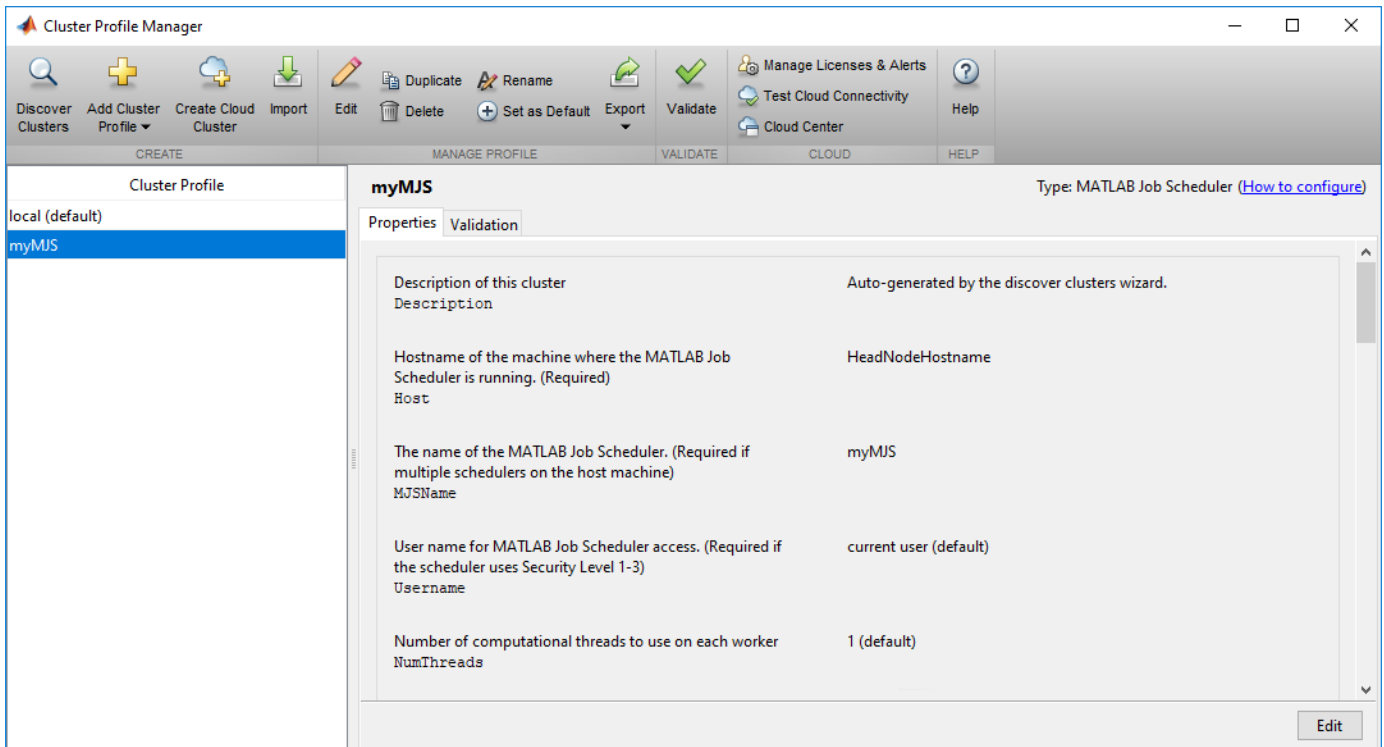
Cluster Profile Manager

Discover Clusters
Add Cluster Profile
Create Cloud Cluster
Import
CREATE

Edit
Duplicate
Delete
Rename
Set as Default
Export
MANAGE PROFILE

Validate
VALIDATE

Manage Licenses & Alerts
Test Cloud Connectivity
Cloud Center
CLOUD

Help
HELP

Cluster Profile
local (default)
myMJS

myMJS
Type: MATLAB Job Scheduler (How to configure)

Properties
Validation

| | |
|---|---|
| Description of this cluster Description | Auto-generated by the discover clusters wizard. |
| Hostname of the machine where the MATLAB Job Scheduler is running. (Required) Host | HeadNodeHostname |
| The name of the MATLAB Job Scheduler. (Required if multiple schedulers on the host machine) MJSName | myMJS |
| User name for MATLAB Job Scheduler access. (Required if the scheduler uses Security Level 1-3) Username | current user (default) |
| Number of computational threads to use on each worker NumThreads | 1 (default) |

Edit